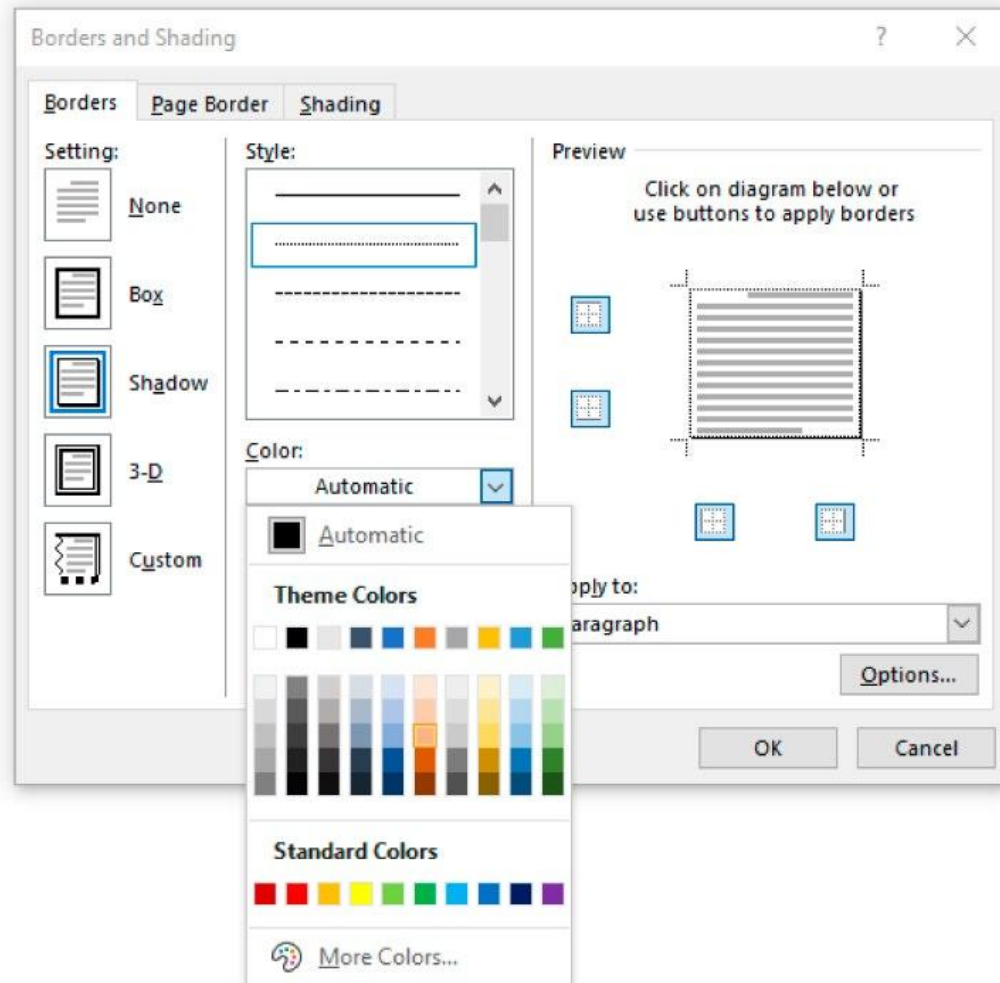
Borders and Shading

?

Borders Page Border Shading

Setting:

None

Box

Shadow

3-D

Custom

Style:

Color:

Automatic

Automatic

Theme Colors

Standard Colors

More Colors...

Preview

Click on diagram below or use buttons to apply borders

pply to:

aragraph

Options...

OK

Cancel